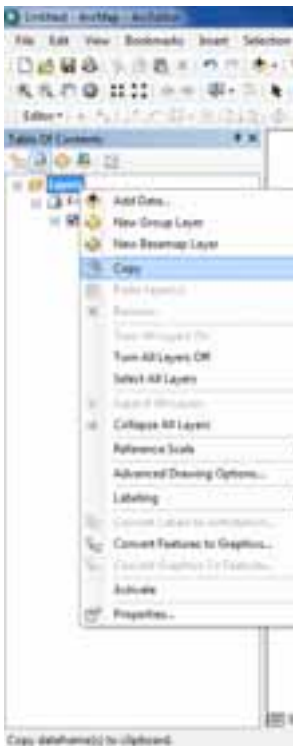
Untitled - ArcMap - ArcInfo

File Edit View Bookmarks Insert Selection

Editor▾

Table Of Contents

Layers

Add Data...

New Group Layer

New Basemap Layer

Copy

Paste Layer(s)

Remove

Turn All Layers On

Turn All Layers Off

Select All Layers

Expand All Layers

Collapse All Layers

Reference Scale

Advanced Drawing Options...

Labeling

Convert Labels to Annotation...

Convert Features to Graphics...

Convert Graphics To Features...

Activate

Properties...

Copy dataframe(s) to clipboard.